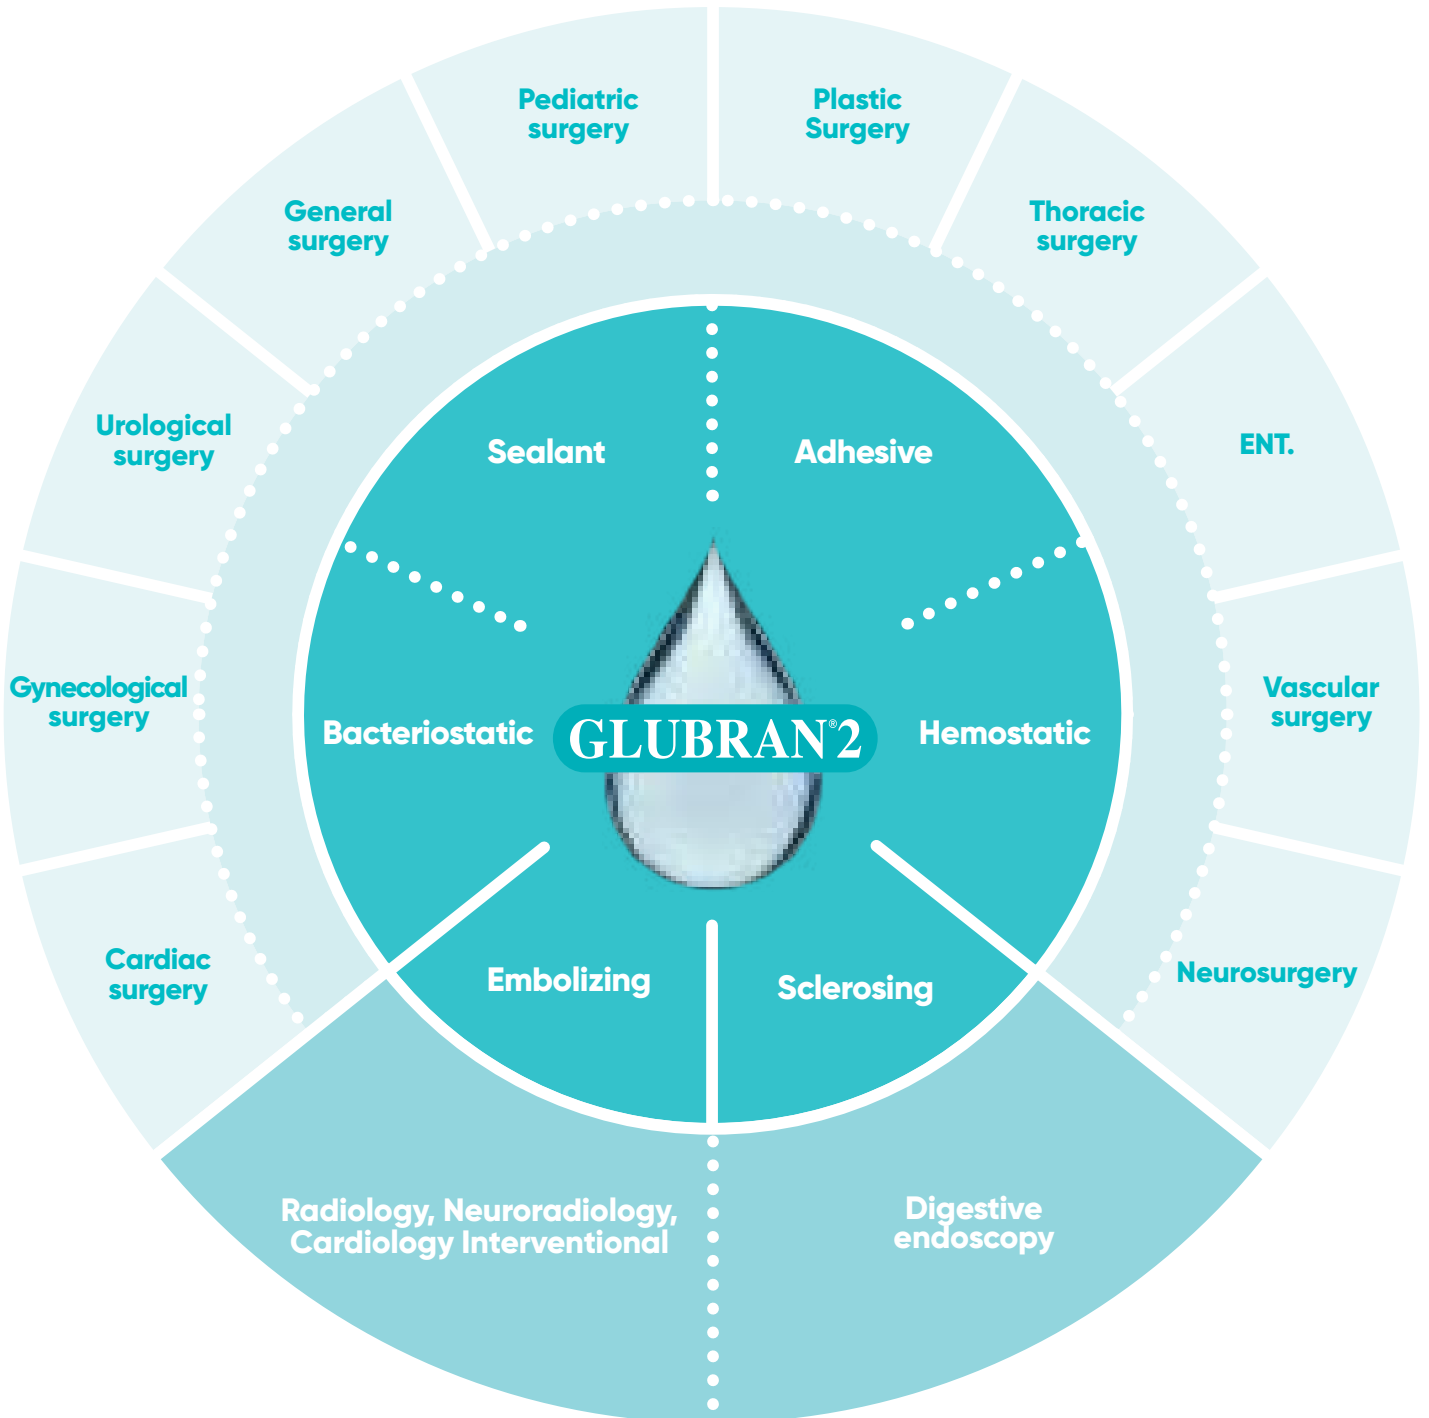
Pediatric surgery

Plastic Surgery

Thoracic surgery

ENT.

Vascular surgery

Neurosurgery

Digestive endoscopy

Radiology, Neuroradiology, Cardiology Interventional

Cardiac surgery

Gynecological surgery

Urological surgery

General surgery

Sealant

Adhesive

Hemostatic

Sclerosing

Embolizing

Bacteriostatic

GLUBRAN®2